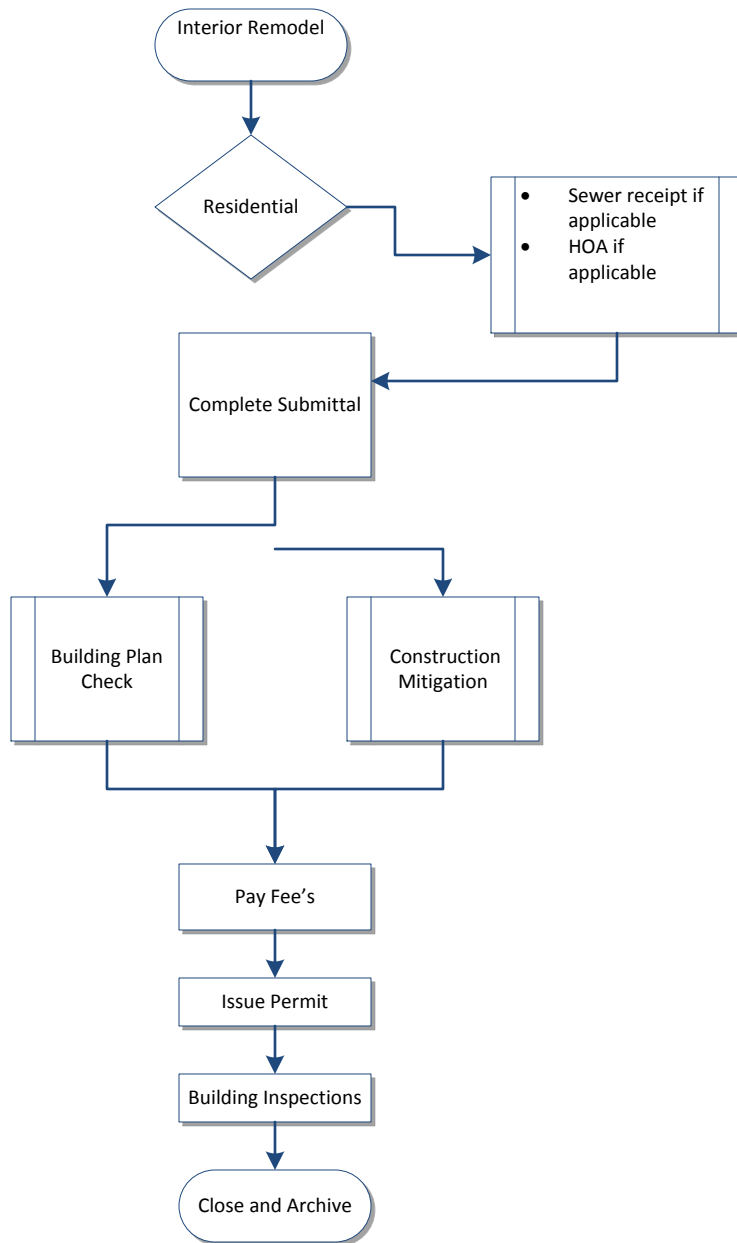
Interior Remodel

Residential

- Sewer receipt if applicable
- HOA if applicable

Complete Submittal

Building Plan Check

Construction Mitigation

Pay Fee’s

Issue Permit

Building Inspections

Close and Archive